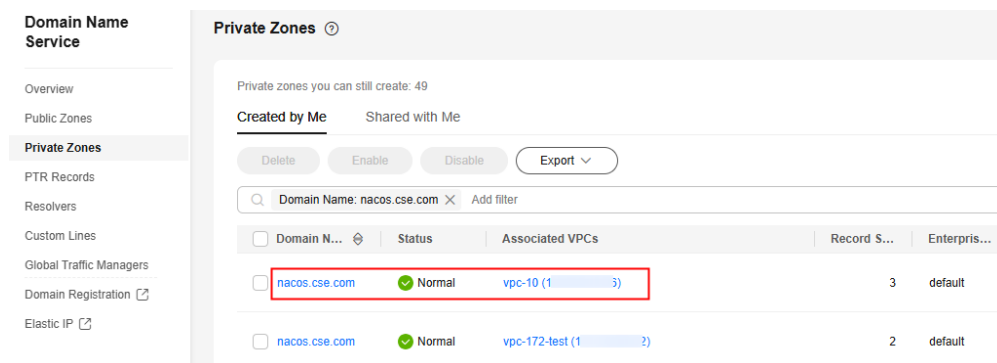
Domain Name Service

Overview
Public Zones
Private Zones
PTR Records
Resolvers
Custom Lines
Global Traffic Managers
Domain Registration
Elastic IP

Private Zones

Private zones you can still create: 49

Created by Me    Shared with Me

Delete    Enable    Disable    Export

Domain Name: nacos.cse.com    Add filter

| Domain N... | Status | Associated VPCs | Record S... | Enterpris... |
|---|---|---|---|---|
| nacos.cse.com | Normal | vpc-10 (1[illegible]6) | 3 | default |
| nacos.cse.com | Normal | vpc-172-test (1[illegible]2) | 2 | default |